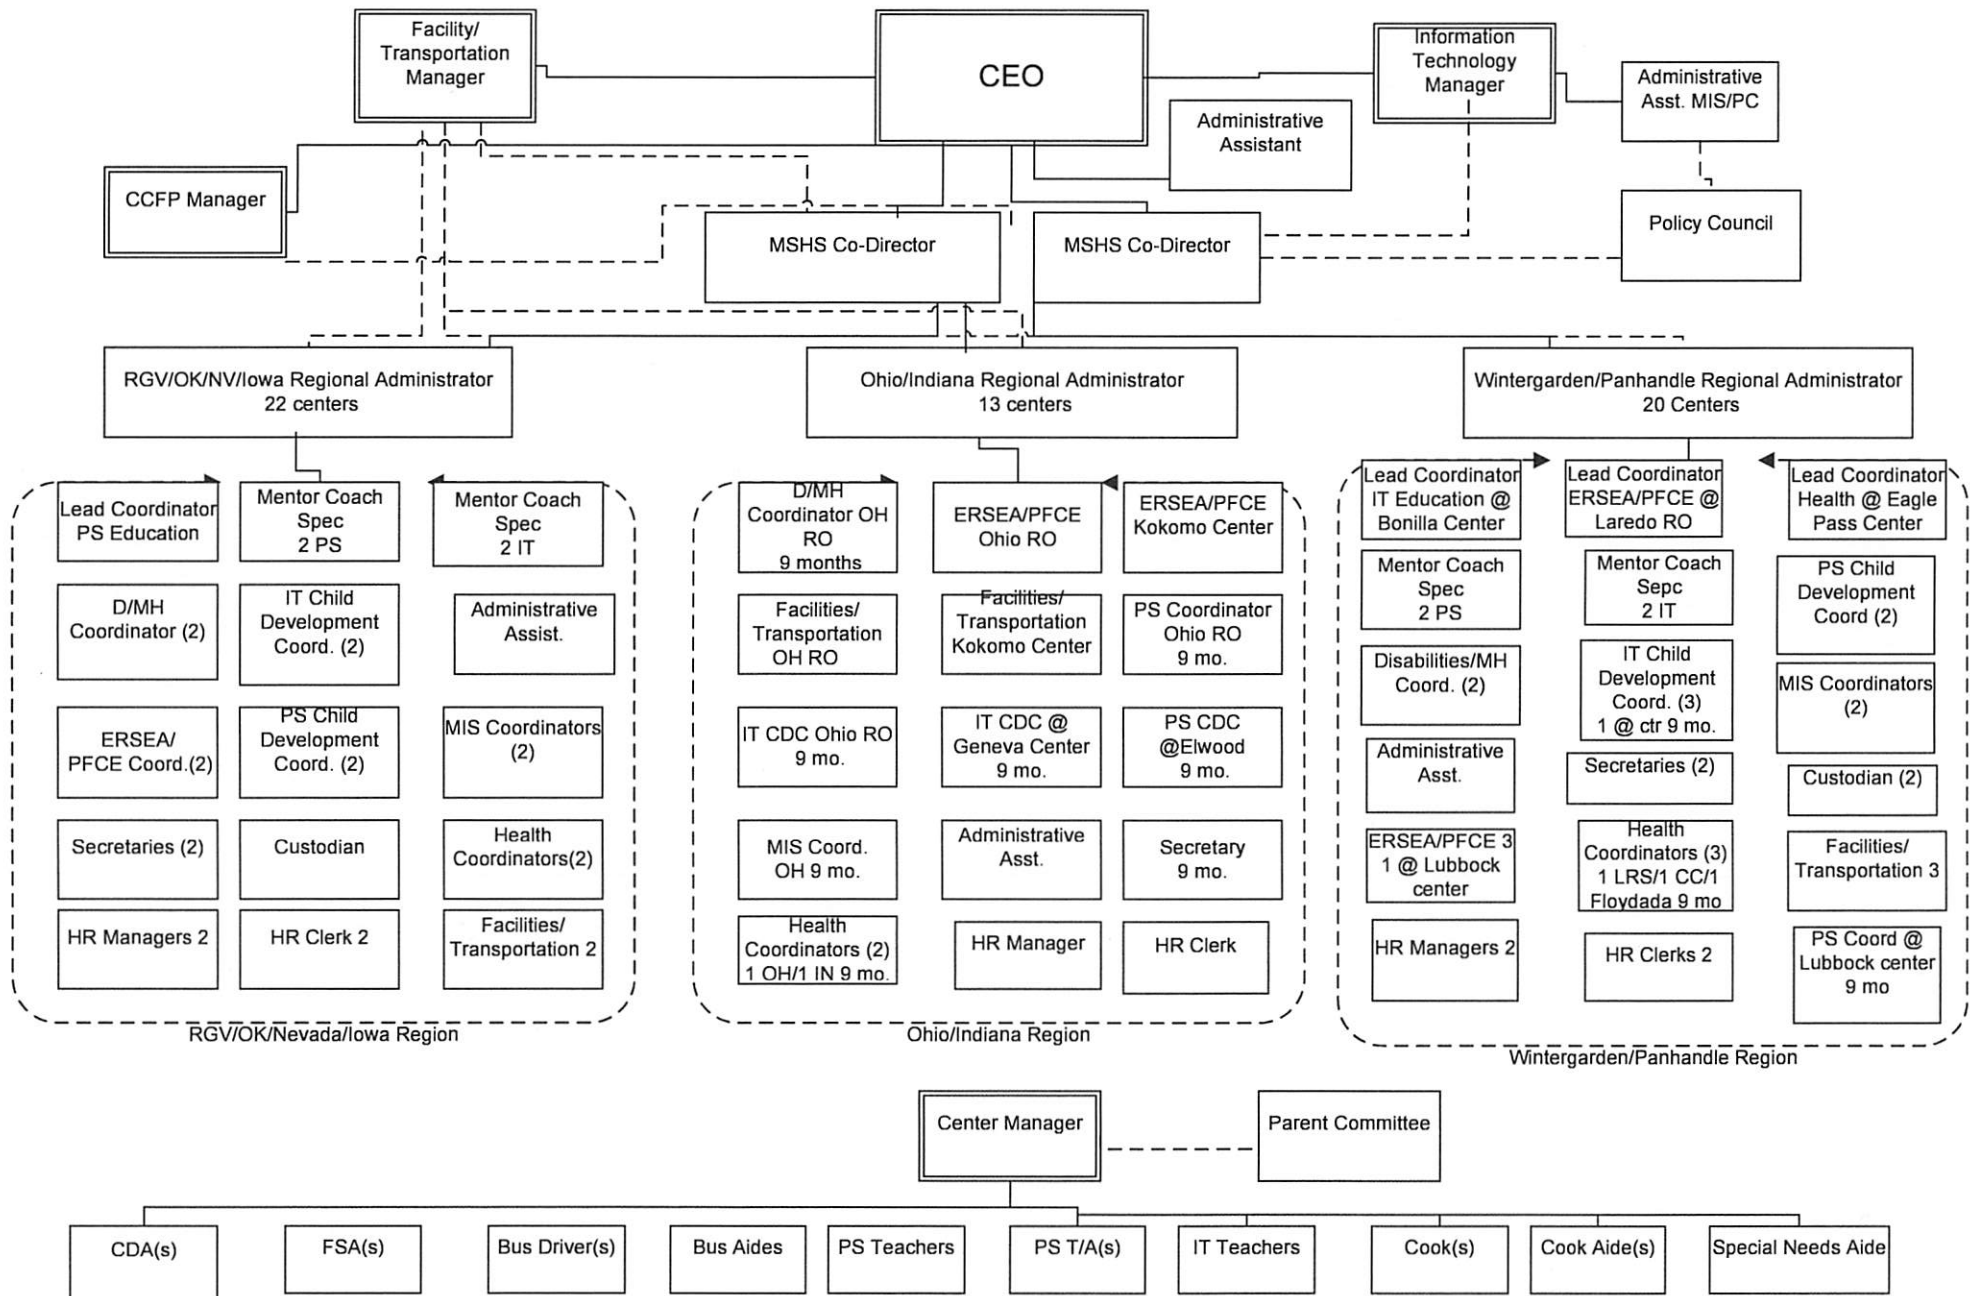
Facility/ Transportation Manager

CEO

Information Technology Manager

Administrative Asst. MIS/PC

Administrative Assistant

CCFP Manager

Policy Council

MSHS Co-Director

MSHS Co-Director

RGV/OK/NV/Iowa Regional Administrator 22 centers

Ohio/Indiana Regional Administrator 13 centers

Wintergarden/Panhandle Regional Administrator 20 Centers

Lead Coordinator PS Education

Mentor Coach Spec 2 PS

Mentor Coach Spec 2 IT

D/MH Coordinator (2)

IT Child Development Coord. (2)

Administrative Assist.

ERSEA/ PFCE Coord.(2)

PS Child Development Coord. (2)

MIS Coordinators (2)

Secretaries (2)

Custodian

Health Coordinators(2)

HR Managers 2

HR Clerk 2

Facilities/ Transportation 2

RGV/OK/Nevada/Iowa Region

D/MH Coordinator OH RO 9 months

ERSEA/PFCE Ohio RO

ERSEA/PFCE Kokomo Center

Facilities/ Transportation OH RO

Facilities/ Transportation Kokomo Center

PS Coordinator Ohio RO 9 mo.

IT CDC Ohio RO 9 mo.

IT CDC @ Geneva Center 9 mo.

PS CDC @Elwood 9 mo.

MIS Coord. OH 9 mo.

Administrative Asst.

Secretary 9 mo.

Health Coordinators (2) 1 OH/1 IN 9 mo.

HR Manager

HR Clerk

Ohio/Indiana Region

Lead Coordinator IT Education @ Bonilla Center

Lead Coordinator ERSEA/PFCE @ Laredo RO

Lead Coordinator Health @ Eagle Pass Center

Mentor Coach Spec 2 PS

Mentor Coach Sepc 2 IT

PS Child Development Coord (2)

Disabilities/MH Coord. (2)

IT Child Development Coord. (3) 1 @ ctr 9 mo.

MIS Coordinators (2)

Administrative Asst.

Secretaries (2)

Custodian (2)

ERSEA/PFCE 3 1 @ Lubbock center

Health Coordinators (3) 1 LRS/1 CC/1 Floydada 9 mo

Facilities/ Transportation 3

HR Managers 2

HR Clerks 2

PS Coord @ Lubbock center 9 mo

Wintergarden/Panhandle Region

Center Manager

Parent Committee

CDA(s)

FSA(s)

Bus Driver(s)

Bus Aides

PS Teachers

PS T/A(s)

IT Teachers

Cook(s)

Cook Aide(s)

Special Needs Aide